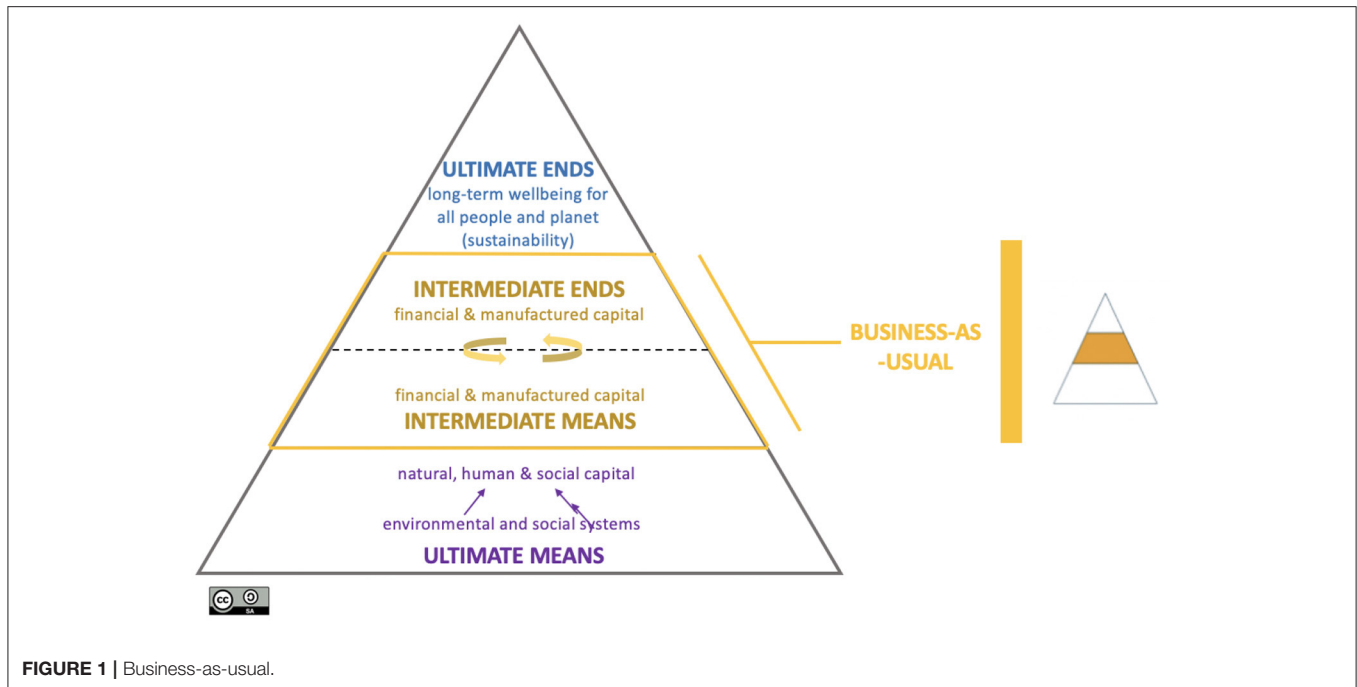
ULTIMATE ENDS
long-term wellbeing for all people and planet (sustainability)

INTERMEDIATE ENDS
financial & manufactured capital

financial & manufactured capital
INTERMEDIATE MEANS

natural, human & social capital
environmental and social systems
ULTIMATE MEANS

BUSINESS-AS-USUAL

cc SA

FIGURE 1 | Business-as-usual.